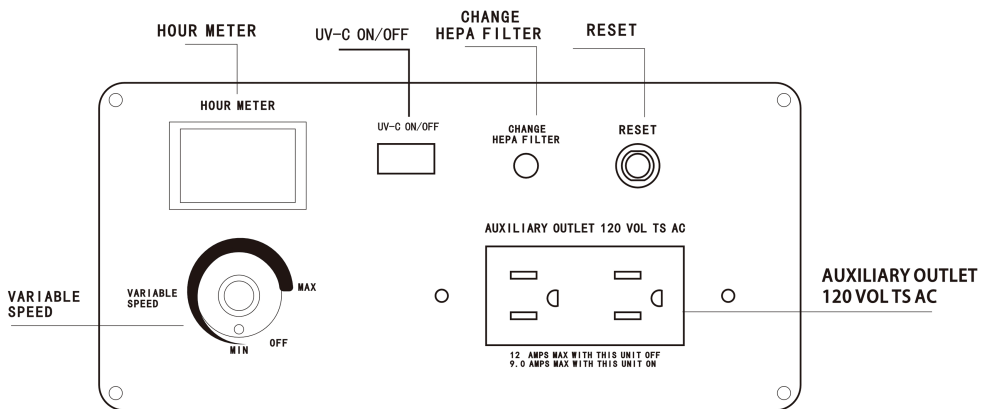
HOUR METER

UV-C ON/OFF

CHANGE
HEPA FILTER

RESET

HOUR METER

UV-C ON/OFF

CHANGE
HEPA FILTER

RESET

AUXILIARY OUTLET 120 VOL TS AC

VARIABLE
SPEED

VARIABLE
SPEED

MAX

MIN

OFF

AUXILIARY OUTLET
120 VOL TS AC

12 AMPS MAX WITH THIS UNIT OFF
9.0 AMPS MAX WITH THIS UNIT ON